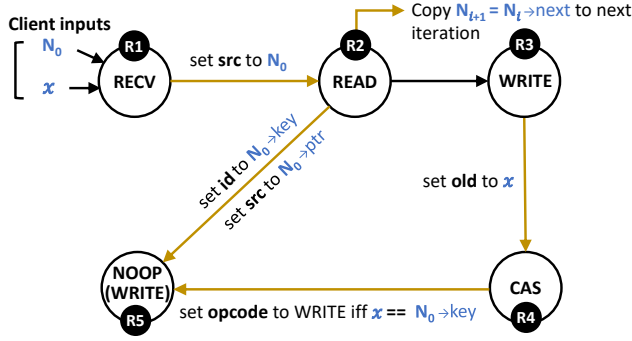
Client inputs

$N_0$

$x$

R1

RECV

set src to $N_0$

R2

READ

Copy $N_{i+1}$ = $N_i$→next to next iteration

R3

WRITE

set id to $N_0$→key

set src to $N_0$→ptr

set old to $x$

NOOP (WRITE)

R5

set opcode to WRITE iff $x$ == $N_0$→key

CAS

R4